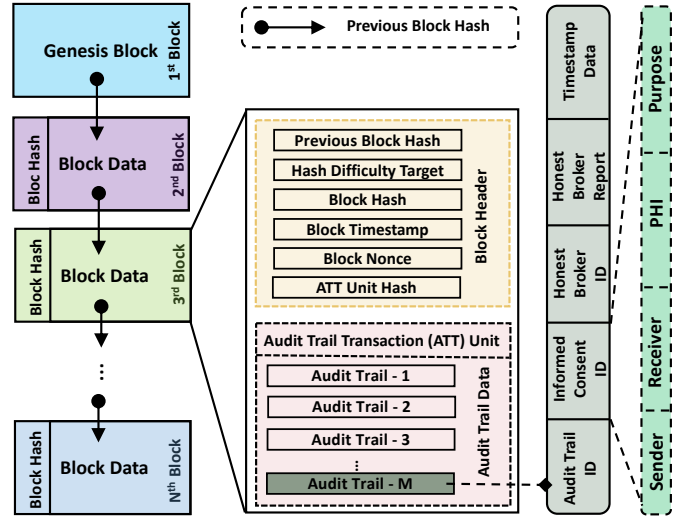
Previous Block Hash

Genesis Block
1st Block

Bloc Hash
Block Data
2nd Block

Block Hash
Block Data
3rd Block

⋮

Block Hash
Block Data
Nth Block

Previous Block Hash
Hash Difficulty Target
Block Hash
Block Timestamp
Block Nonce
ATT Unit Hash
Block Header

Audit Trail Transaction (ATT) Unit
Audit Trail - 1
Audit Trail - 2
Audit Trail - 3
⋮
Audit Trail - M
Audit Trail Data

Timestamp Data
Honest Broker Report
Honest Broker ID
Informed Consent ID
Audit Trail ID

Purpose
PHI
Receiver
Sender